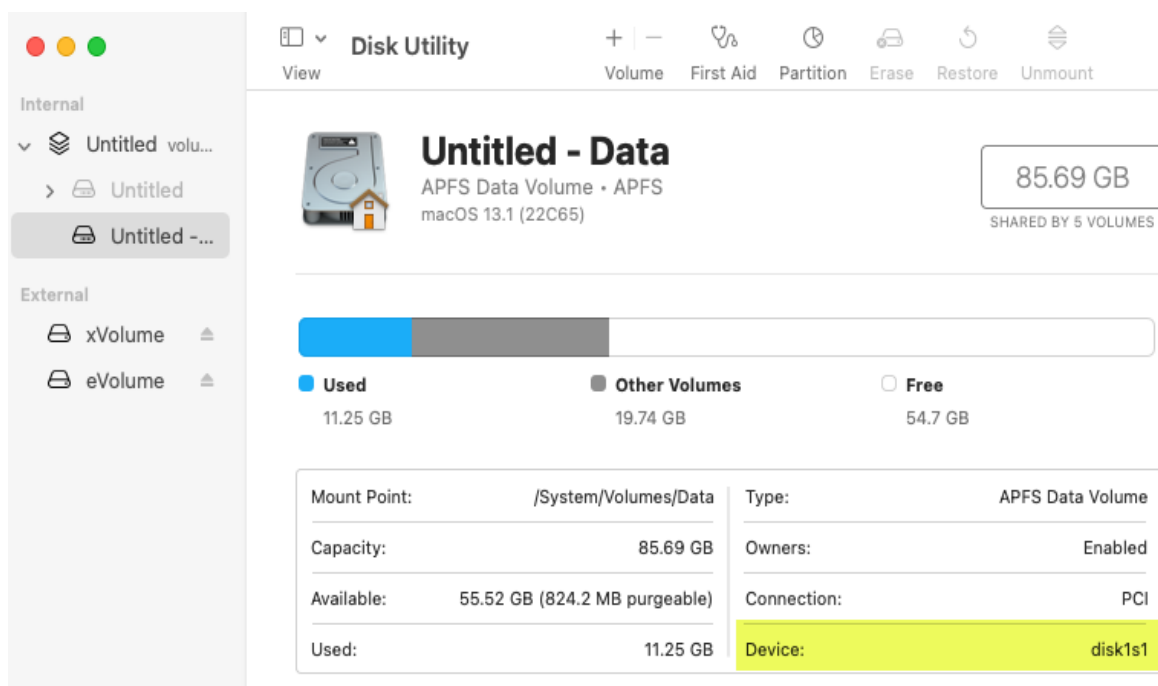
View

Disk Utility

Volume First Aid Partition Erase Restore Unmount

Internal

Untitled volu...

Untitled

Untitled -...

External

xVolume

eVolume

Untitled - Data

APFS Data Volume • APFS

macOS 13.1 (22C65)

85.69 GB

SHARED BY 5 VOLUMES

Used
11.25 GB

Other Volumes
19.74 GB

Free
54.7 GB

| Mount Point: | /System/Volumes/Data | Type: | APFS Data Volume |
|---|---|---|---|
| Capacity: | 85.69 GB | Owners: | Enabled |
| Available: | 55.52 GB (824.2 MB purgeable) | Connection: | PCI |
| Used: | 11.25 GB | Device: | disk1s1 |